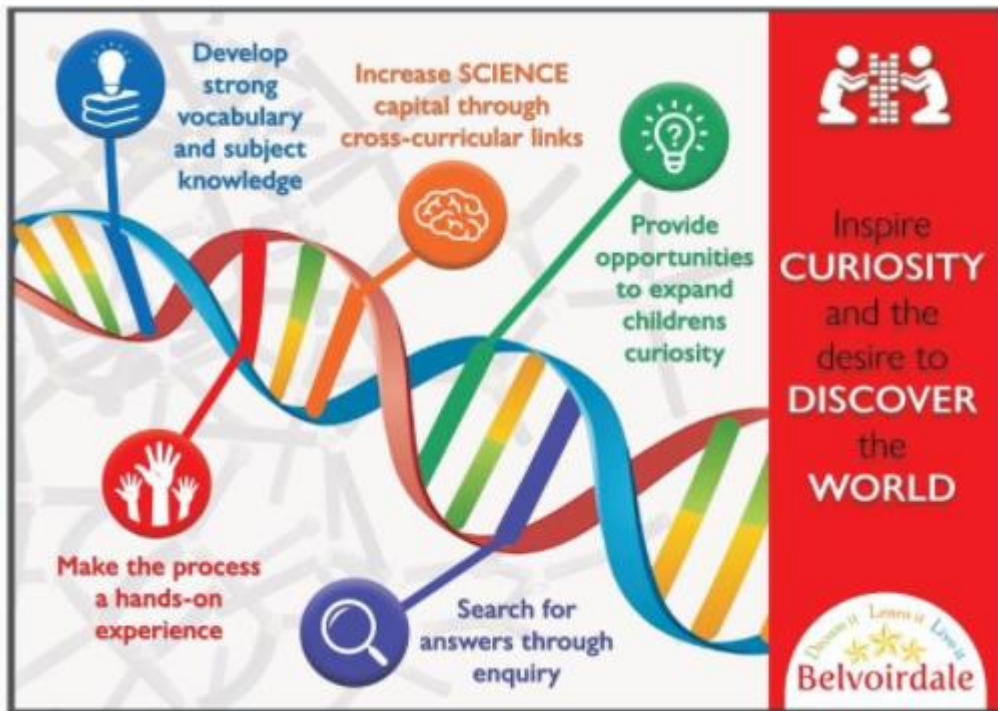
Develop strong vocabulary and subject knowledge

Increase SCIENCE capital through cross-curricular links

Provide opportunities to expand childrens curiosity

Make the process a hands-on experience

Search for answers through enquiry

Inspire CURIOSITY and the desire to DISCOVER the WORLD

Dream it Learn it Live it
Belvoirdale